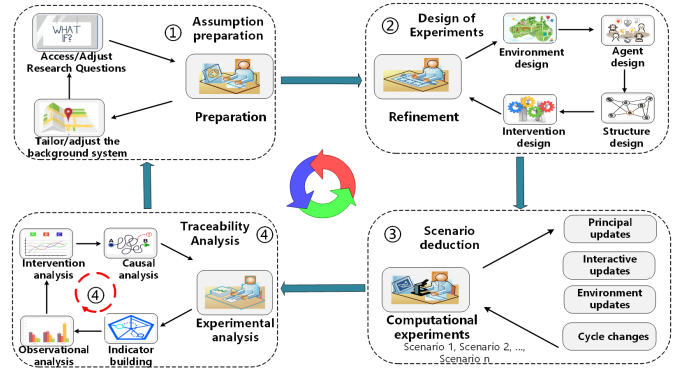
WHAT IF?

Access/Adjust Research Questions

① Assumption preparation

Preparation

Tailor/adjust the background system

② Design of Experiments

Environment design

Agent design

Refinement

Intervention design

Structure design

Traceability Analysis ④

Intervention analysis

Causal analysis

④

Experimental analysis

Observational analysis

Indicator building

③ Scenario deduction

Principal updates

Interactive updates

Environment updates

Computational experiments

Cycle changes

Scenario 1, Scenario 2, ..., Scenario n